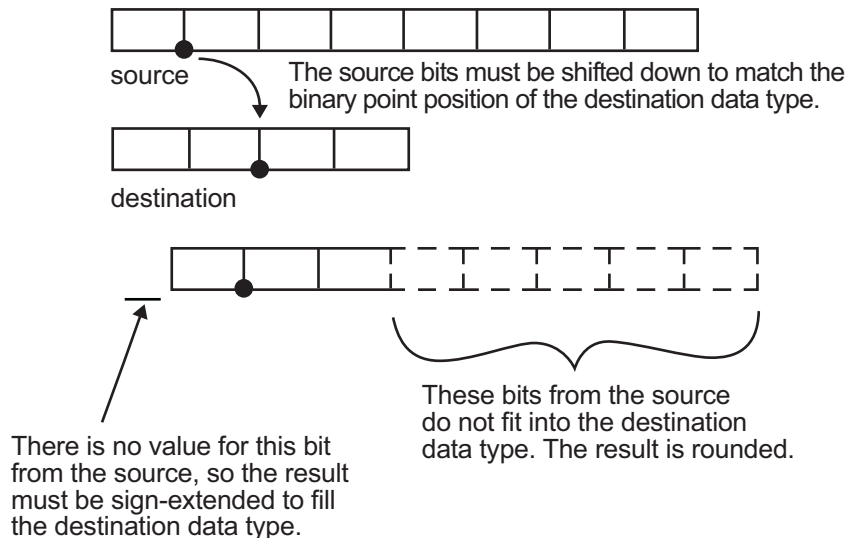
source

The source bits must be shifted down to match the binary point position of the destination data type.

destination

These bits from the source do not fit into the destination data type. The result is rounded.

There is no value for this bit from the source, so the result must be sign-extended to fill the destination data type.